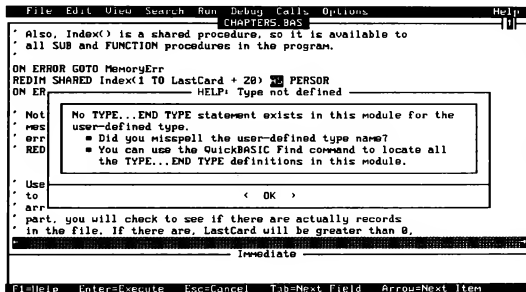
File Edit View Search Run Debug Calls Options Help

CHAPTER5.BAS

' Also, Index() is a shared procedure, so it is available to
' all SUB and FUNCTION procedures in the program.

ON ERROR GOTO MemoryErr
REDIM SHARED Index(1 TO LastCard + 20) AS PERSON
ON ER

HELP: Type not defined

' Not
' mes
' err
' RED

No TYPE...END TYPE statement exists in this module for the user-defined type.
■ Did you misspell the user-defined type name?
■ You can use the QuickBASIC Find command to locate all the TYPE...END TYPE definitions in this module.

' Use
' to
' arr

< OK >

' part, you will check to see if there are actually records
' in the file. If there are, LastCard will be greater than 0,

Immediate

F1=Help Enter=Execute Esc=Cancel Tab=Next Field Arrow=Next Item